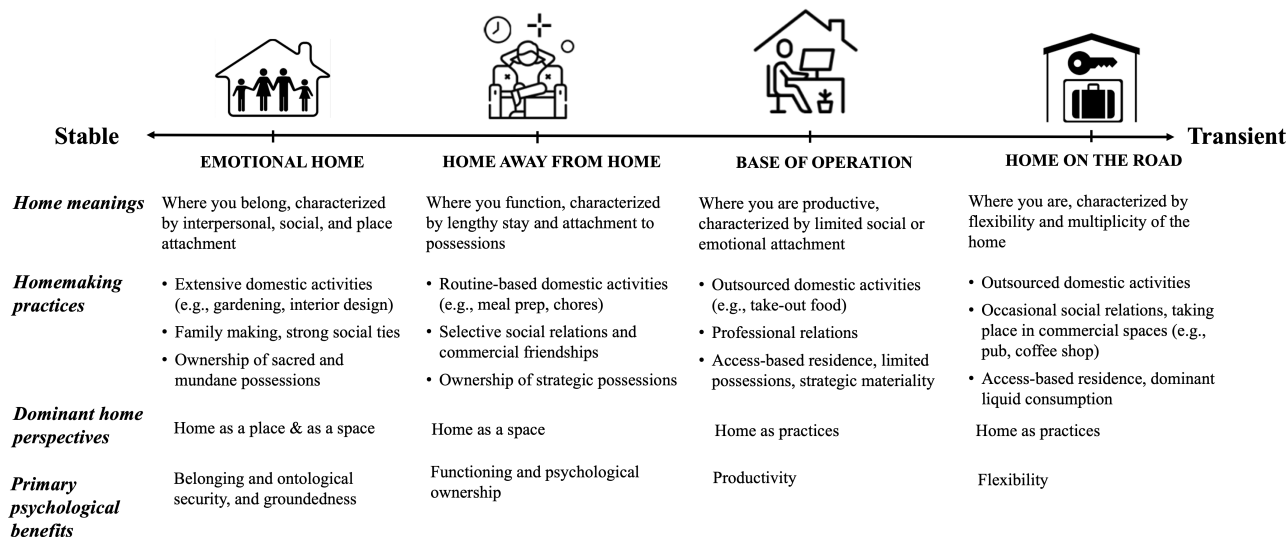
Stable

Transient

| | EMOTIONAL HOME | HOME AWAY FROM HOME | BASE OF OPERATION | HOME ON THE ROAD |
|---|---|---|---|---|
| *Home meanings* | Where you belong, characterized by interpersonal, social, and place attachment | Where you function, characterized by lengthy stay and attachment to possessions | Where you are productive, characterized by limited social or emotional attachment | Where you are, characterized by flexibility and multiplicity of the home |
| *Homemaking practices* | • Extensive domestic activities (e.g., gardening, interior design) • Family making, strong social ties • Ownership of sacred and mundane possessions | • Routine-based domestic activities (e.g., meal prep, chores) • Selective social relations and commercial friendships • Ownership of strategic possessions | • Outsourced domestic activities (e.g., take-out food) • Professional relations • Access-based residence, limited possessions, strategic materiality | • Outsourced domestic activities • Occasional social relations, taking place in commercial spaces (e.g., pub, coffee shop) • Access-based residence, dominant liquid consumption |
| *Dominant home perspectives* | Home as a place & as a space | Home as a space | Home as practices | Home as practices |
| *Primary psychological benefits* | Belonging and ontological security, and groundedness | Functioning and psychological ownership | Productivity | Flexibility |